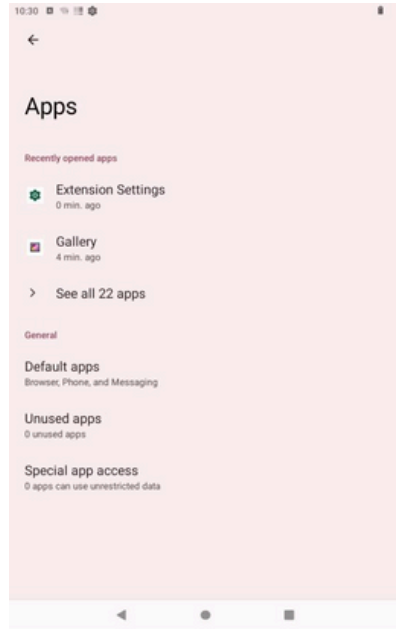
10:30

Apps

Recently opened apps

Extension Settings
0 min. ago

Gallery
4 min. ago

See all 22 apps

General

Default apps
Browser, Phone, and Messaging

Unused apps
0 unused apps

Special app access
0 apps can use unrestricted data